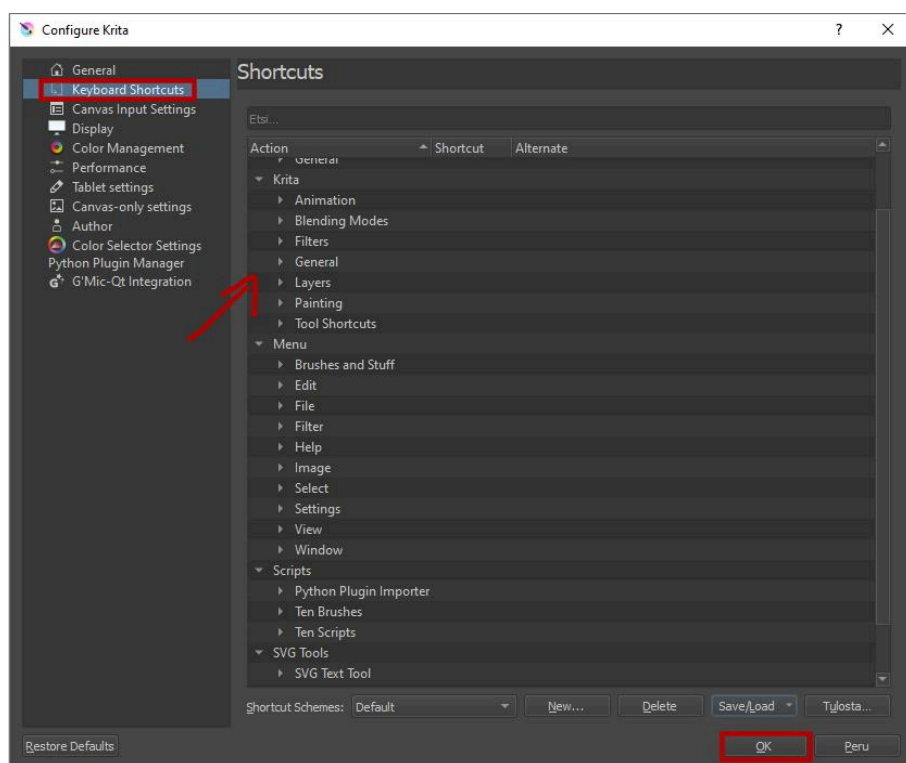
Configure Krita

?

X

General
Keyboard Shortcuts
Canvas Input Settings
Display
Color Management
Performance
Tablet settings
Canvas-only settings
Author
Color Selector Settings
Python Plugin Manager
G'Mic-Qt Integration

Shortcuts

Etsi...

| Action | Shortcut | Alternate |
|---|---|---|
| General | | |
| Krita | | |
| Animation | | |
| Blending Modes | | |
| Filters | | |
| General | | |
| Layers | | |
| Painting | | |
| Tool Shortcuts | | |
| Menu | | |
| Brushes and Stuff | | |
| Edit | | |
| File | | |
| Filter | | |
| Help | | |
| Image | | |
| Select | | |
| Settings | | |
| View | | |
| Window | | |
| Scripts | | |
| Python Plugin Importer | | |
| Ten Brushes | | |
| Ten Scripts | | |
| SVG Tools | | |
| SVG Text Tool | | |

Shortcut Schemes: Default

New...

Delete

Save/Load

Tulosta...

Restore Defaults

OK

Peru